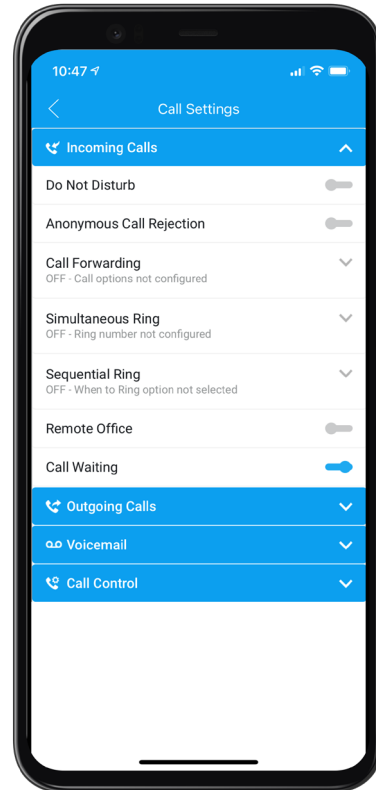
10:47

Call Settings

Incoming Calls

Do Not Disturb

Anonymous Call Rejection

Call Forwarding
OFF - Call options not configured

Simultaneous Ring
OFF - Ring number not configured

Sequential Ring
OFF - When to Ring option not selected

Remote Office

Call Waiting

Outgoing Calls

Voicemail

Call Control